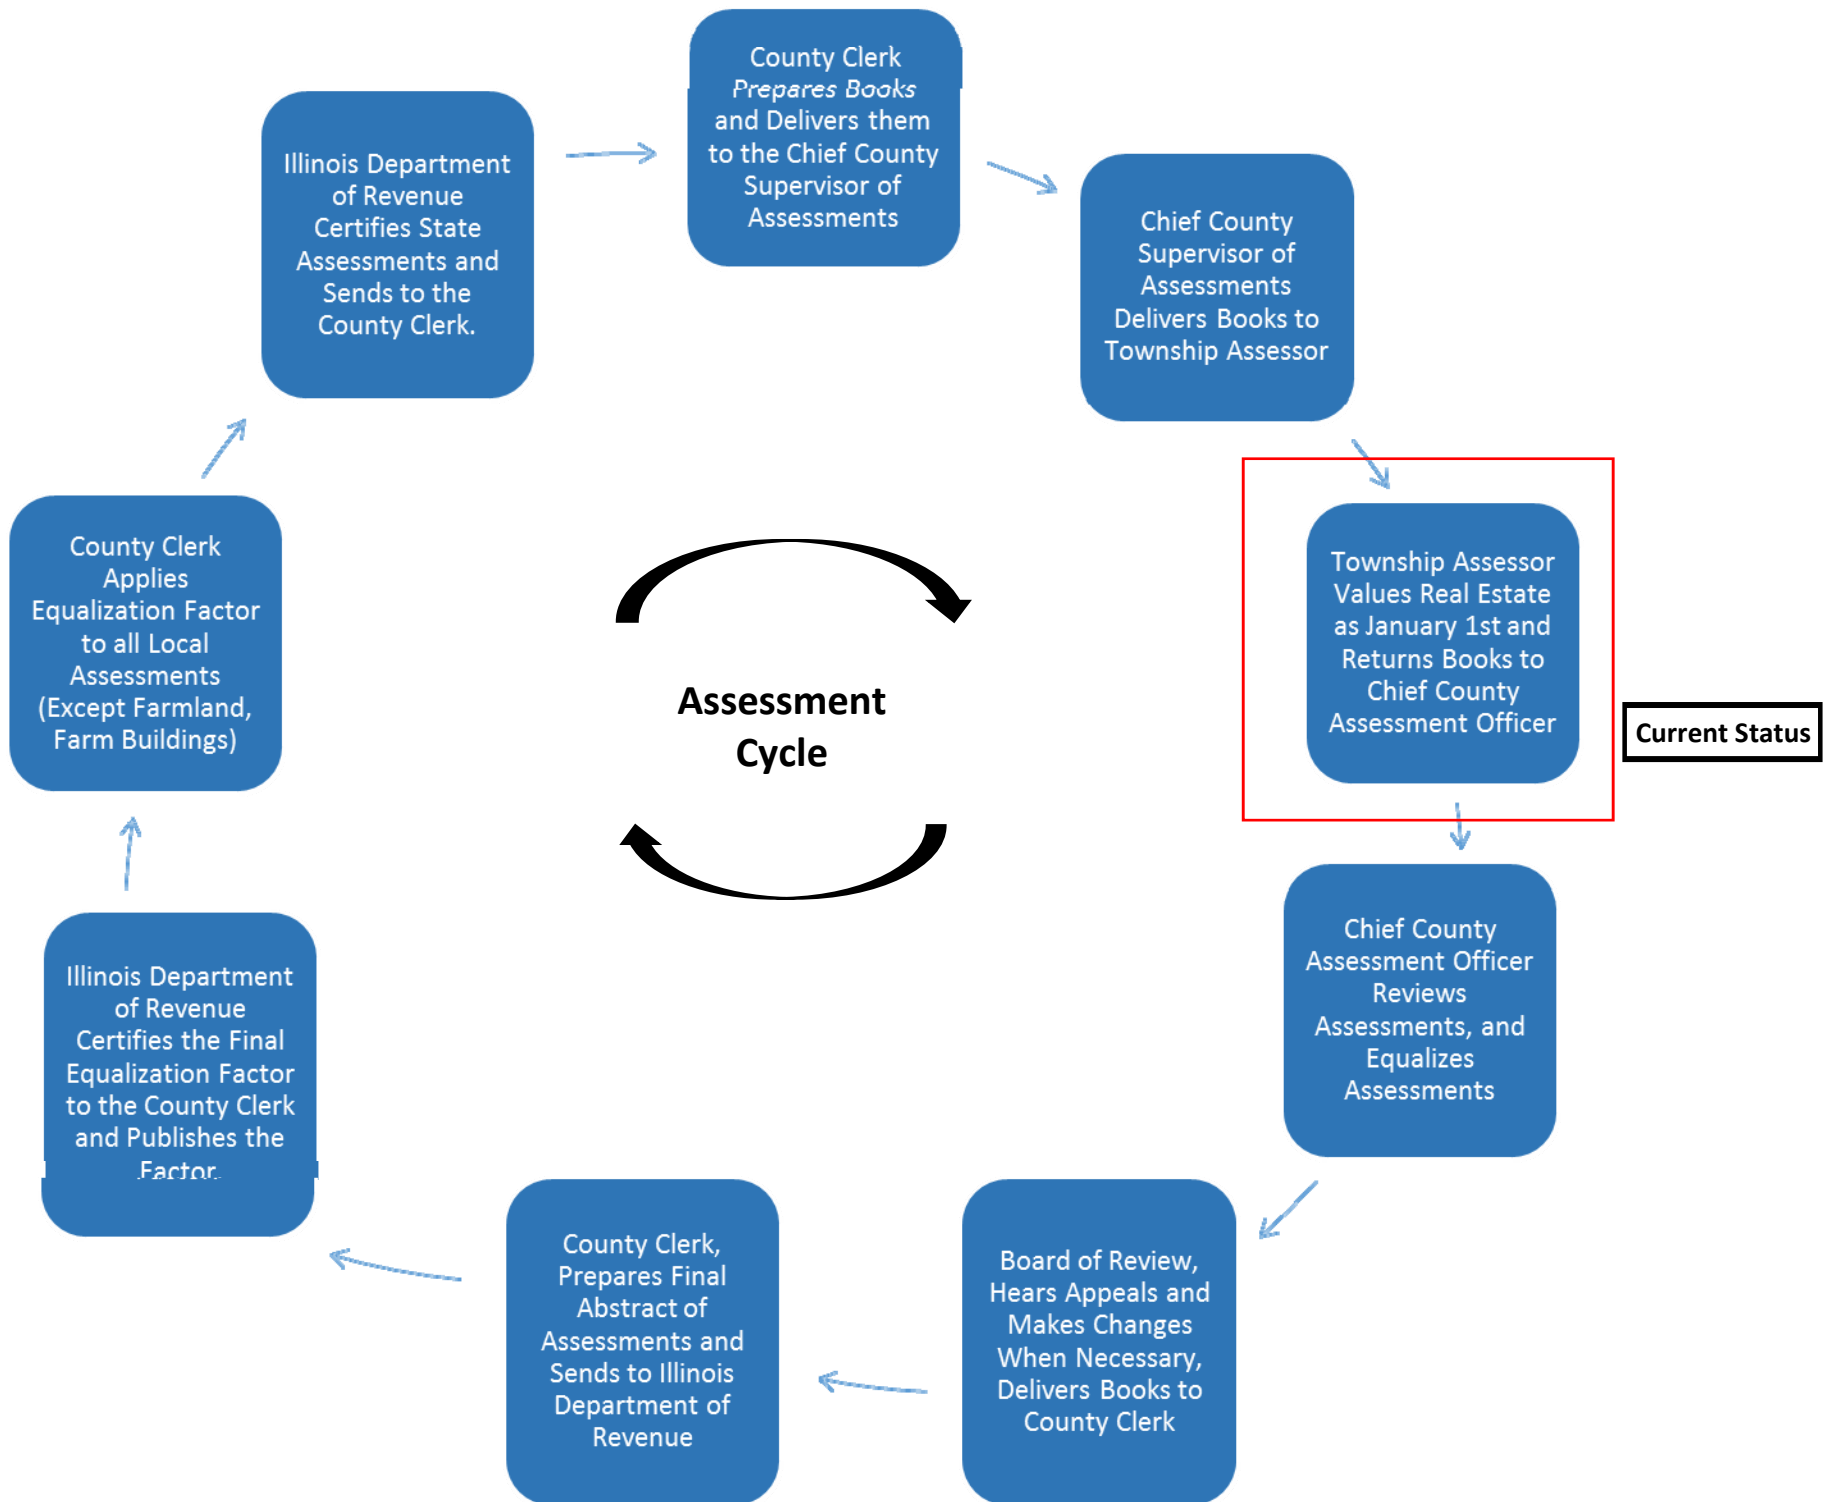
Illinois Department of Revenue Certifies State Assessments and Sends to the County Clerk.

County Clerk *Prepares Books* and Delivers them to the Chief County Supervisor of Assessments

Chief County Supervisor of Assessments Delivers Books to Township Assessor

Township Assessor Values Real Estate as January 1st and Returns Books to Chief County Assessment Officer

Current Status

Chief County Assessment Officer Reviews Assessments, and Equalizes Assessments

Board of Review, Hears Appeals and Makes Changes When Necessary, Delivers Books to County Clerk

County Clerk, Prepares Final Abstract of Assessments and Sends to Illinois Department of Revenue

Illinois Department of Revenue Certifies the Final Equalization Factor to the County Clerk and Publishes the Factor.

County Clerk Applies Equalization Factor to all Local Assessments (Except Farmland, Farm Buildings)

Assessment Cycle